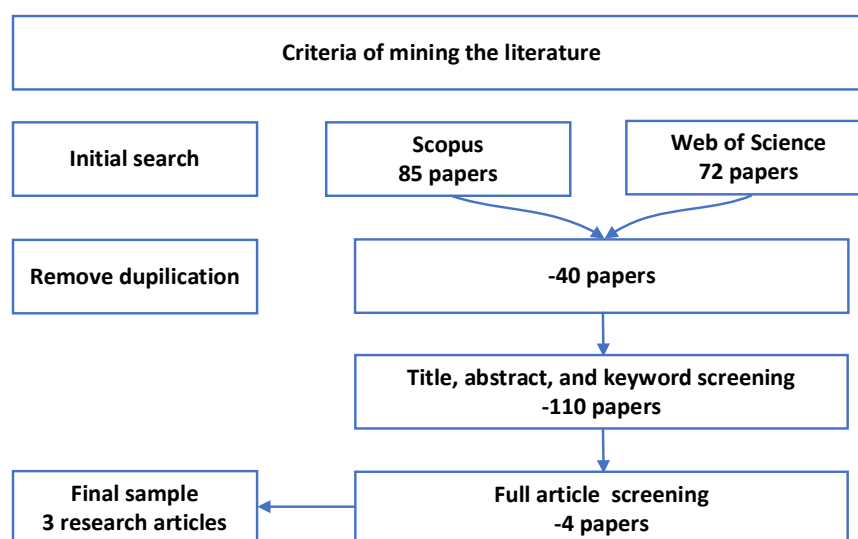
Criteria of mining the literature

Initial search

Scopus
85 papers

Web of Science
72 papers

Remove dupilication

-40 papers

Title, abstract, and keyword screening
-110 papers

Final sample
3 research articles

Full article screening
-4 papers